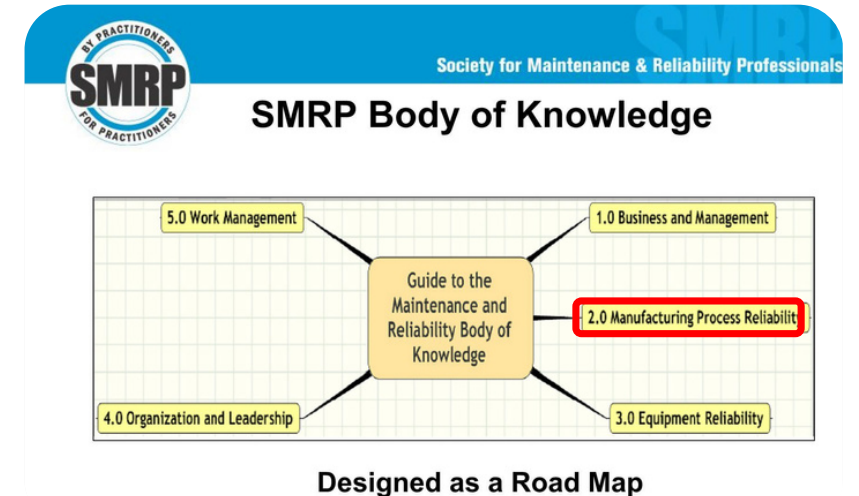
BY PRACTITIONERS
SMRP
FOR PRACTITIONERS

Society for Maintenance & Reliability Professionals

SMRP Body of Knowledge

5.0 Work Management

1.0 Business and Management

Guide to the Maintenance and Reliability Body of Knowledge

2.0 Manufacturing Process Reliabilit

4.0 Organization and Leadership

3.0 Equipment Reliability

Designed as a Road Map